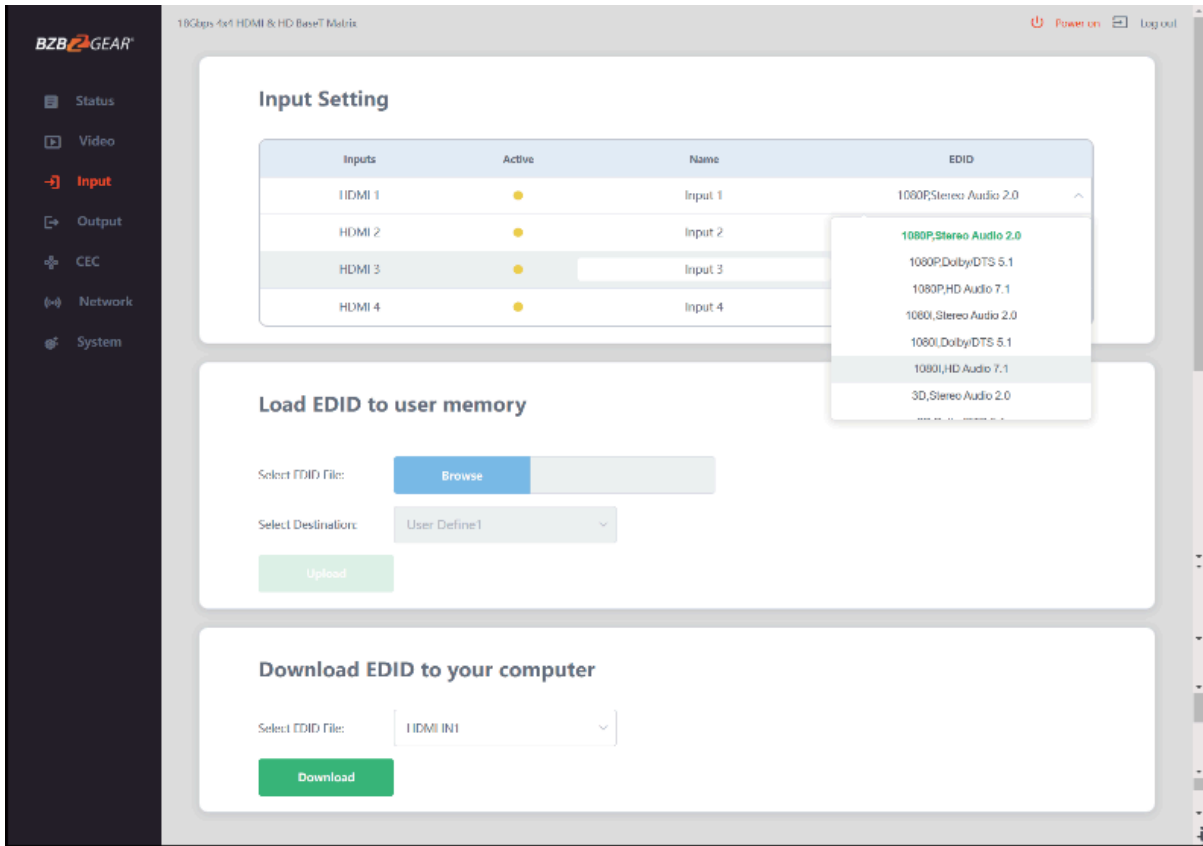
BZB GEAR

Status
Video
Input
Output
CEC
Network
System

18Gbps 4x4 HDMI & HD BaseT Matrix

Power on Log out

Input Setting

| Inputs | Active | Name | EDID |
|---|---|---|---|
| HDMI 1 | ● | Input 1 | 1080P,Stereo Audio 2.0 |
| HDMI 2 | ● | Input 2 | |
| HDMI 3 | ● | Input 3 | |
| HDMI 4 | ● | Input 4 | |

1080P,Stereo Audio 2.0
1080P,Dolby/DTS 5.1
1080P,HD Audio 7.1
1080I,Stereo Audio 2.0
1080I,Dolby/DTS 5.1
1080I,HD Audio 7.1
3D,Stereo Audio 2.0
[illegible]

Load EDID to user memory

Select EDID File: Browse

Select Destination: User Define1

Upload

Download EDID to your computer

Select EDID File: HDMI IN1

Download